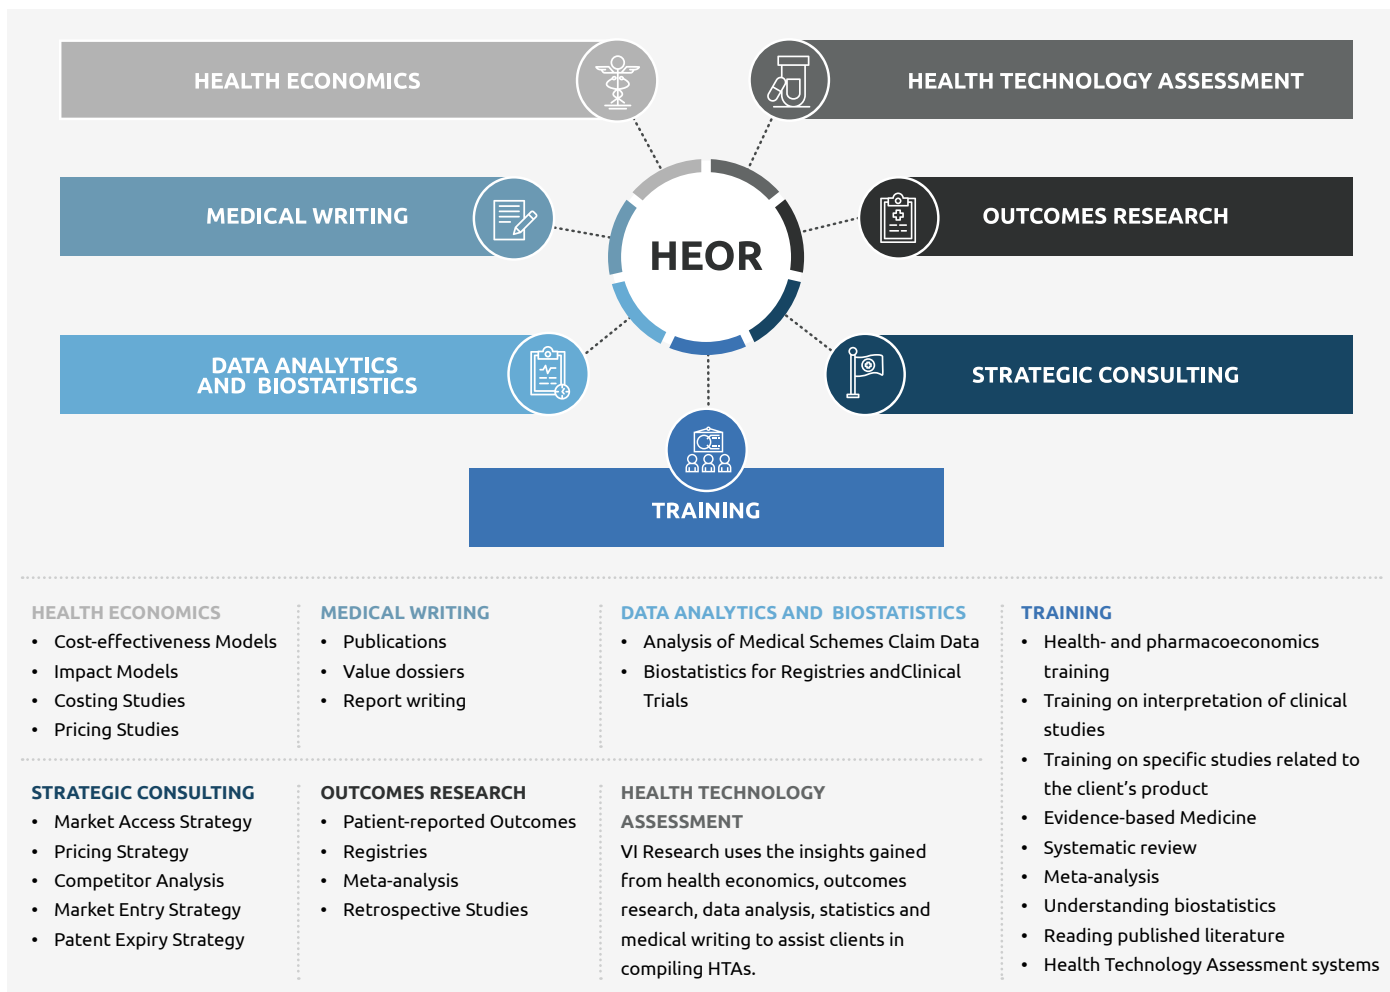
HEALTH ECONOMICS

HEALTH TECHNOLOGY ASSESSMENT

MEDICAL WRITING

HEOR

OUTCOMES RESEARCH

DATA ANALYTICS AND BIOSTATISTICS

STRATEGIC CONSULTING

TRAINING

HEALTH ECONOMICS
- Cost-effectiveness Models
- Impact Models
- Costing Studies
- Pricing Studies

MEDICAL WRITING
- Publications
- Value dossiers
- Report writing

DATA ANALYTICS AND BIOSTATISTICS
- Analysis of Medical Schemes Claim Data
- Biostatistics for Registries andClinical Trials

TRAINING
- Health- and pharmacoeconomics training
- Training on interpretation of clinical studies
- Training on specific studies related to the client’s product
- Evidence-based Medicine
- Systematic review
- Meta-analysis
- Understanding biostatistics
- Reading published literature
- Health Technology Assessment systems

STRATEGIC CONSULTING
- Market Access Strategy
- Pricing Strategy
- Competitor Analysis
- Market Entry Strategy
- Patent Expiry Strategy

OUTCOMES RESEARCH
- Patient-reported Outcomes
- Registries
- Meta-analysis
- Retrospective Studies

HEALTH TECHNOLOGY ASSESSMENT
VI Research uses the insights gained from health economics, outcomes research, data analysis, statistics and medical writing to assist clients in compiling HTAs.